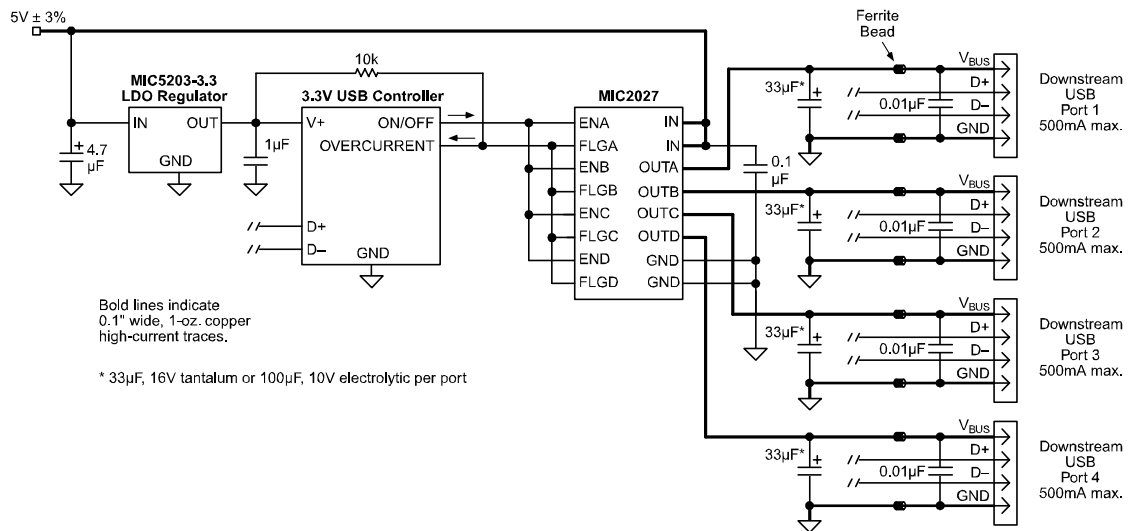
5V ± 3%

MIC5203-3.3
LDO Regulator
IN
OUT
GND
4.7
μF
1μF

10k

3.3V USB Controller
V+
ON/OFF
OVERCURRENT
D+
D–
GND

MIC2027
ENA
FLGA
ENB
FLGB
ENC
FLGC
END
FLGD
IN
IN
OUTA
OUTB
OUTC
OUTD
GND
GND

0.1
μF

Ferrite
Bead

33μF*
0.01μF
$V_{BUS}$
D+
D–
GND
Downstream
USB
Port 1
500mA max.

33μF*
0.01μF
$V_{BUS}$
D+
D–
GND
Downstream
USB
Port 2
500mA max.

33μF*
0.01μF
$V_{BUS}$
D+
D–
GND
Downstream
USB
Port 3
500mA max.

33μF*
0.01μF
$V_{BUS}$
D+
D–
GND
Downstream
USB
Port 4
500mA max.

Bold lines indicate 0.1" wide, 1-oz. copper high-current traces.

* 33μF, 16V tantalum or 100μF, 10V electrolytic per port